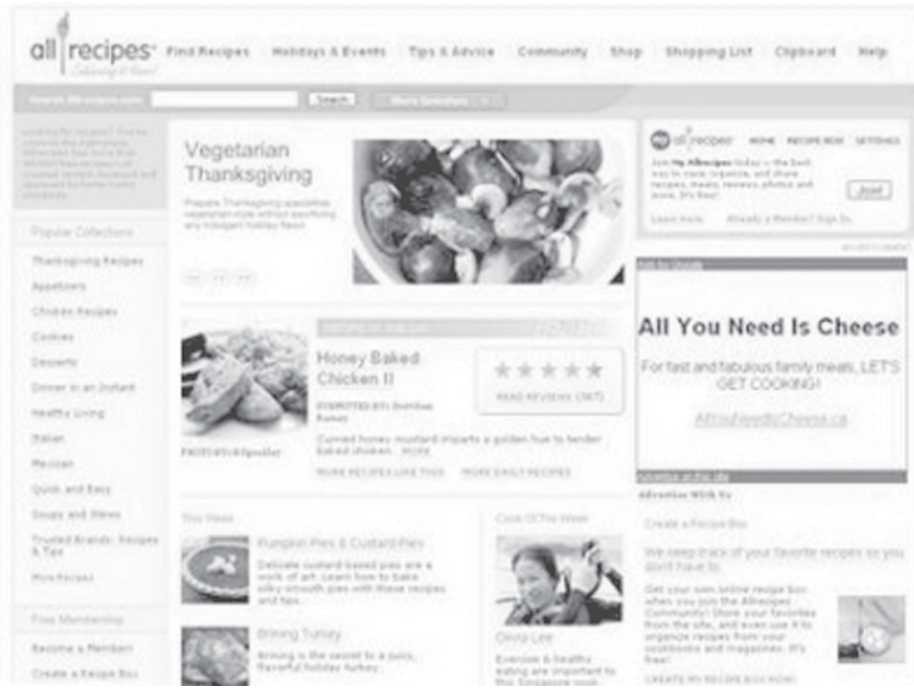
allrecipes Celebrating 10 Years!

Find Recipes | Holidays & Events | Tips & Advice | Community | Shop | Shopping List | Clipboard | Help

Search Allrecipes.com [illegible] Search More Searches

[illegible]

Popular Collections

Thanksgiving Recipes

Appetizers

Chicken Recipes

Cookies

Desserts

Dinner in an Instant

Healthy Living

Italian

Mexican

Quick and Easy

Soups and Stews

Trusted Brands: Recipes & Tips

More Recipes

Free Membership

Become a Member!

Create a Recipe Box

Vegetarian Thanksgiving

Prepare Thanksgiving specialties vegetarian-style without sacrificing any indulgent holiday flavor.

My allrecipes HOME RECIPE BOX SETTINGS

Join My Allrecipes today — the best way to save, organize, and share recipes, meals, reviews, photos and more. It's free!

Join!

Learn more Already a Member? Sign In

ADVERTISEMENT

All You Need Is Cheese

For fast and fabulous family meals, LET'S GET COOKING!

AllYouNeedIsCheese.ca

Advertise on this site

Advertise With Us

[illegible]

Honey Baked Chicken II

SUBMITTED BY: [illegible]

READ REVIEWS (387)

Curried honey mustard imparts a golden hue to tender baked chicken. MORE

PHOTO BY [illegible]

MORE RECIPES LIKE THIS MORE DAILY RECIPES

This Week

Pumpkin Pies & Custard Pies

Delicate custard-based pies are a work of art. Learn how to bake silky-smooth pies with these recipes and tips.

Brining Turkey

Brining is the secret to a juicy, flavorful holiday turkey.

Cook Of The Week

Devia Lee

Exercise & healthy eating are important to this Singapore cook.

Create a Recipe Box

We keep track of your favorite recipes so you don't have to.

Get your own online recipe box when you join the Allrecipes Community! Store your favorites from the site, and even use it to organize recipes from your cookbooks and magazines. It's free!

CREATE MY RECIPE BOX NOW!